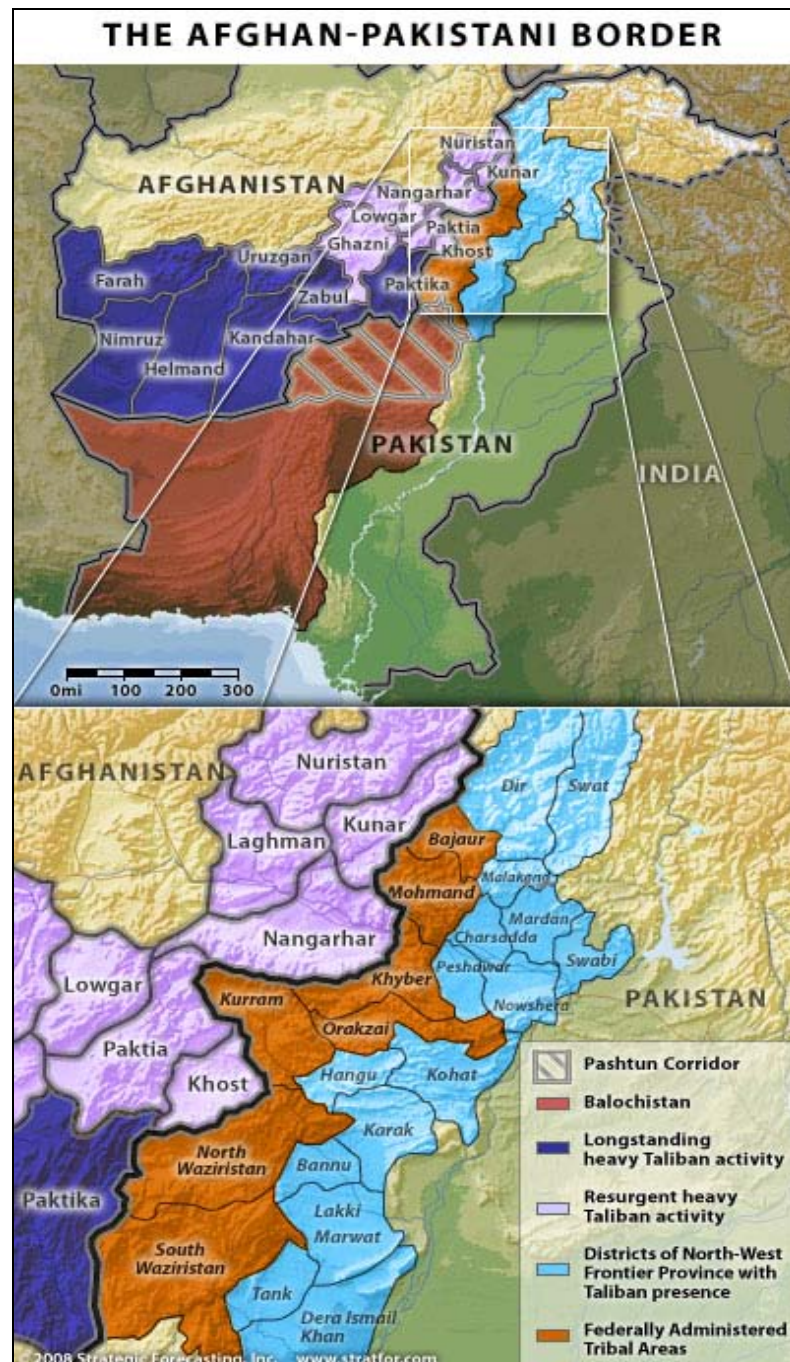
THE AFGHAN-PAKISTANI BORDER

AFGHANISTAN
Nuristan
Kunar
Nangarhar
Lowgar
Paktia
Khost
Ghazni
Uruzgan
Farah
Zabul
Paktika
Nimruz
Kandahar
Helmand
PAKISTAN
INDIA
0mi 100 200 300

AFGHANISTAN
Nuristan
Laghman
Kunar
Nangarhar
Lowgar
Paktia
Khost
Paktika
Dir
Swat
Bajaur
Mohmand
Malakand
Mardan
Charsadda
Swabi
Peshawar
Khyber
Nowshera
Kurram
Orakzai
Hangu
Kohat
Karak
North Waziristan
Bannu
Lakki Marwat
South Waziristan
Tank
Dera Ismail Khan
PAKISTAN

Pashtun Corridor
Balochistan
Longstanding heavy Taliban activity
Resurgent heavy Taliban activity
Districts of North-West Frontier Province with Taliban presence
Federally Administered Tribal Areas

©2008 Strategic Forecasting, Inc. www.stratfor.com